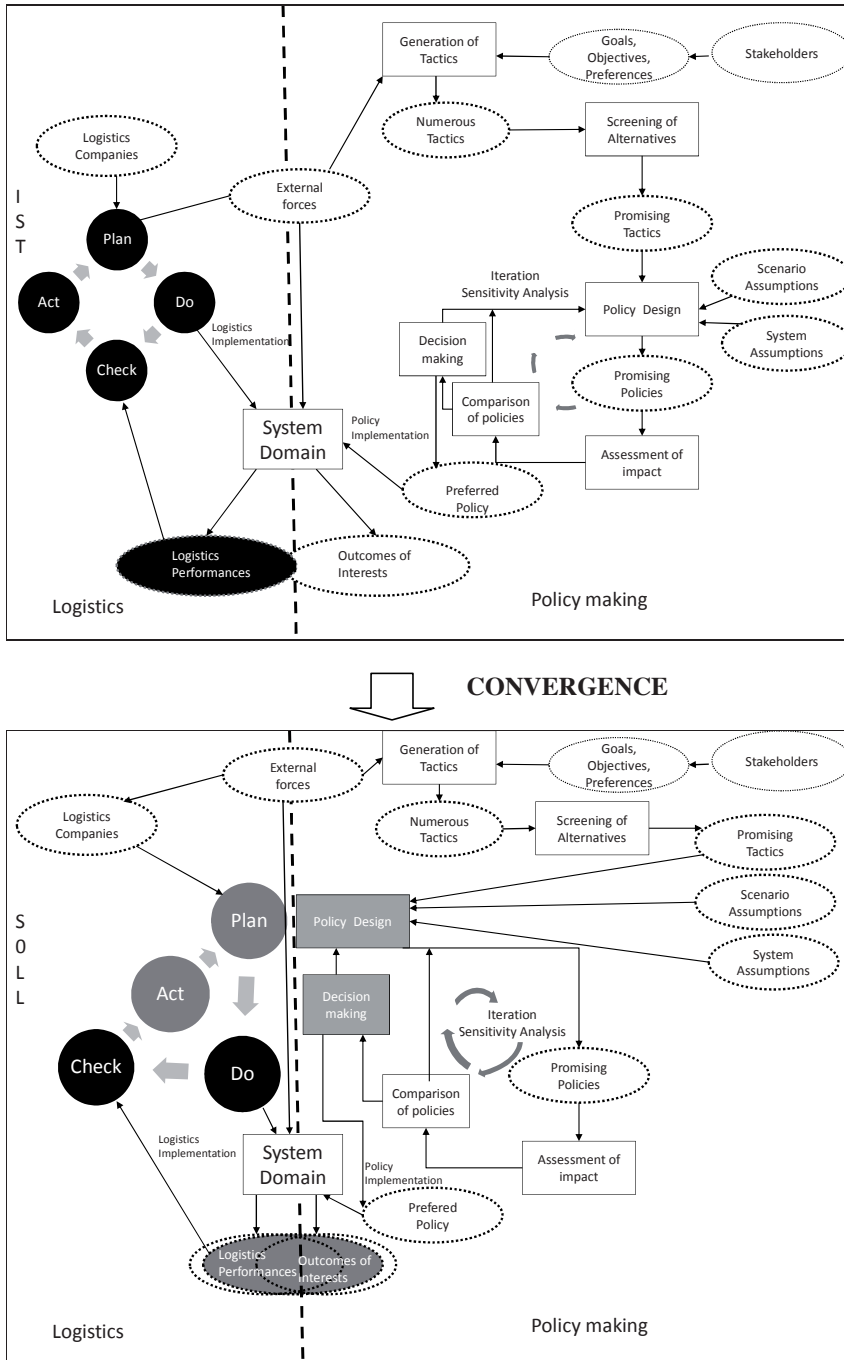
Generation of Tactics

Goals, Objectives, Preferences

Stakeholders

Numerous Tactics

Screening of Alternatives

Logistics Companies

I S T

External forces

Promising Tactics

Plan

Act

Do

Check

Logistics Implementation

Iteration Sensitivity Analysis

Decision making

Policy Design

Scenario Assumptions

System Assumptions

Promising Policies

Comparison of policies

Policy Implementation

System Domain

Assessment of impact

Preferred Policy

Logistics Performances

Outcomes of Interests

Logistics

Policy making

CONVERGENCE

External forces

Generation of Tactics

Goals, Objectives, Preferences

Stakeholders

Logistics Companies

Numerous Tactics

Screening of Alternatives

Promising Tactics

S 0 L L

Plan

Policy Design

Scenario Assumptions

System Assumptions

Act

Decision making

Iteration Sensitivity Analysis

Check

Do

Promising Policies

Comparison of policies

Logistics Implementation

System Domain

Assessment of impact

Policy Implementation

Prefered Policy

Logistics Performances

Outcomes of Interests

Logistics

Policy making